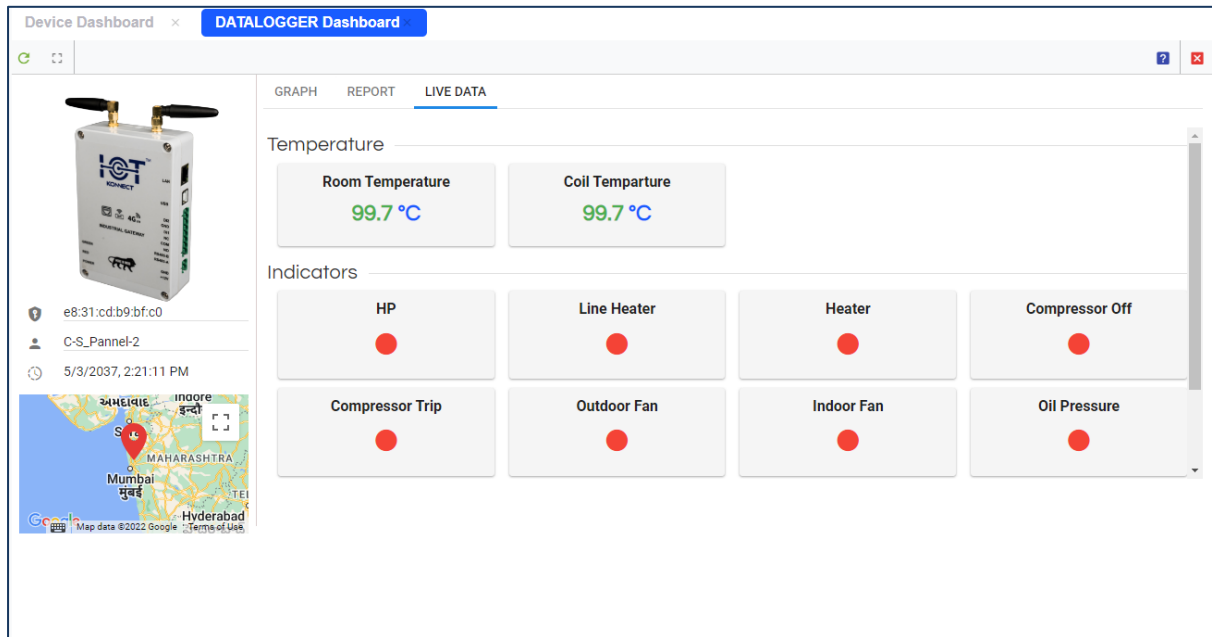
Device Dashboard × DATALOGGER Dashboard ×

GRAPH REPORT LIVE DATA

IOT KONNECT

e8:31:cd:b9:bf:c0

C-S_Pannel-2

5/3/2037, 2:21:11 PM

અમદાવાદ Indore
MAHARASHTRA
Mumbai
मुंबई
Hyderabad
Google Map data ©2022 Google Terms of Use

Temperature

Room Temperature
99.7 °C

Coil Temparture
99.7 °C

Indicators

HP

Line Heater

Heater

Compressor Off

Compressor Trip

Outdoor Fan

Indoor Fan

Oil Pressure